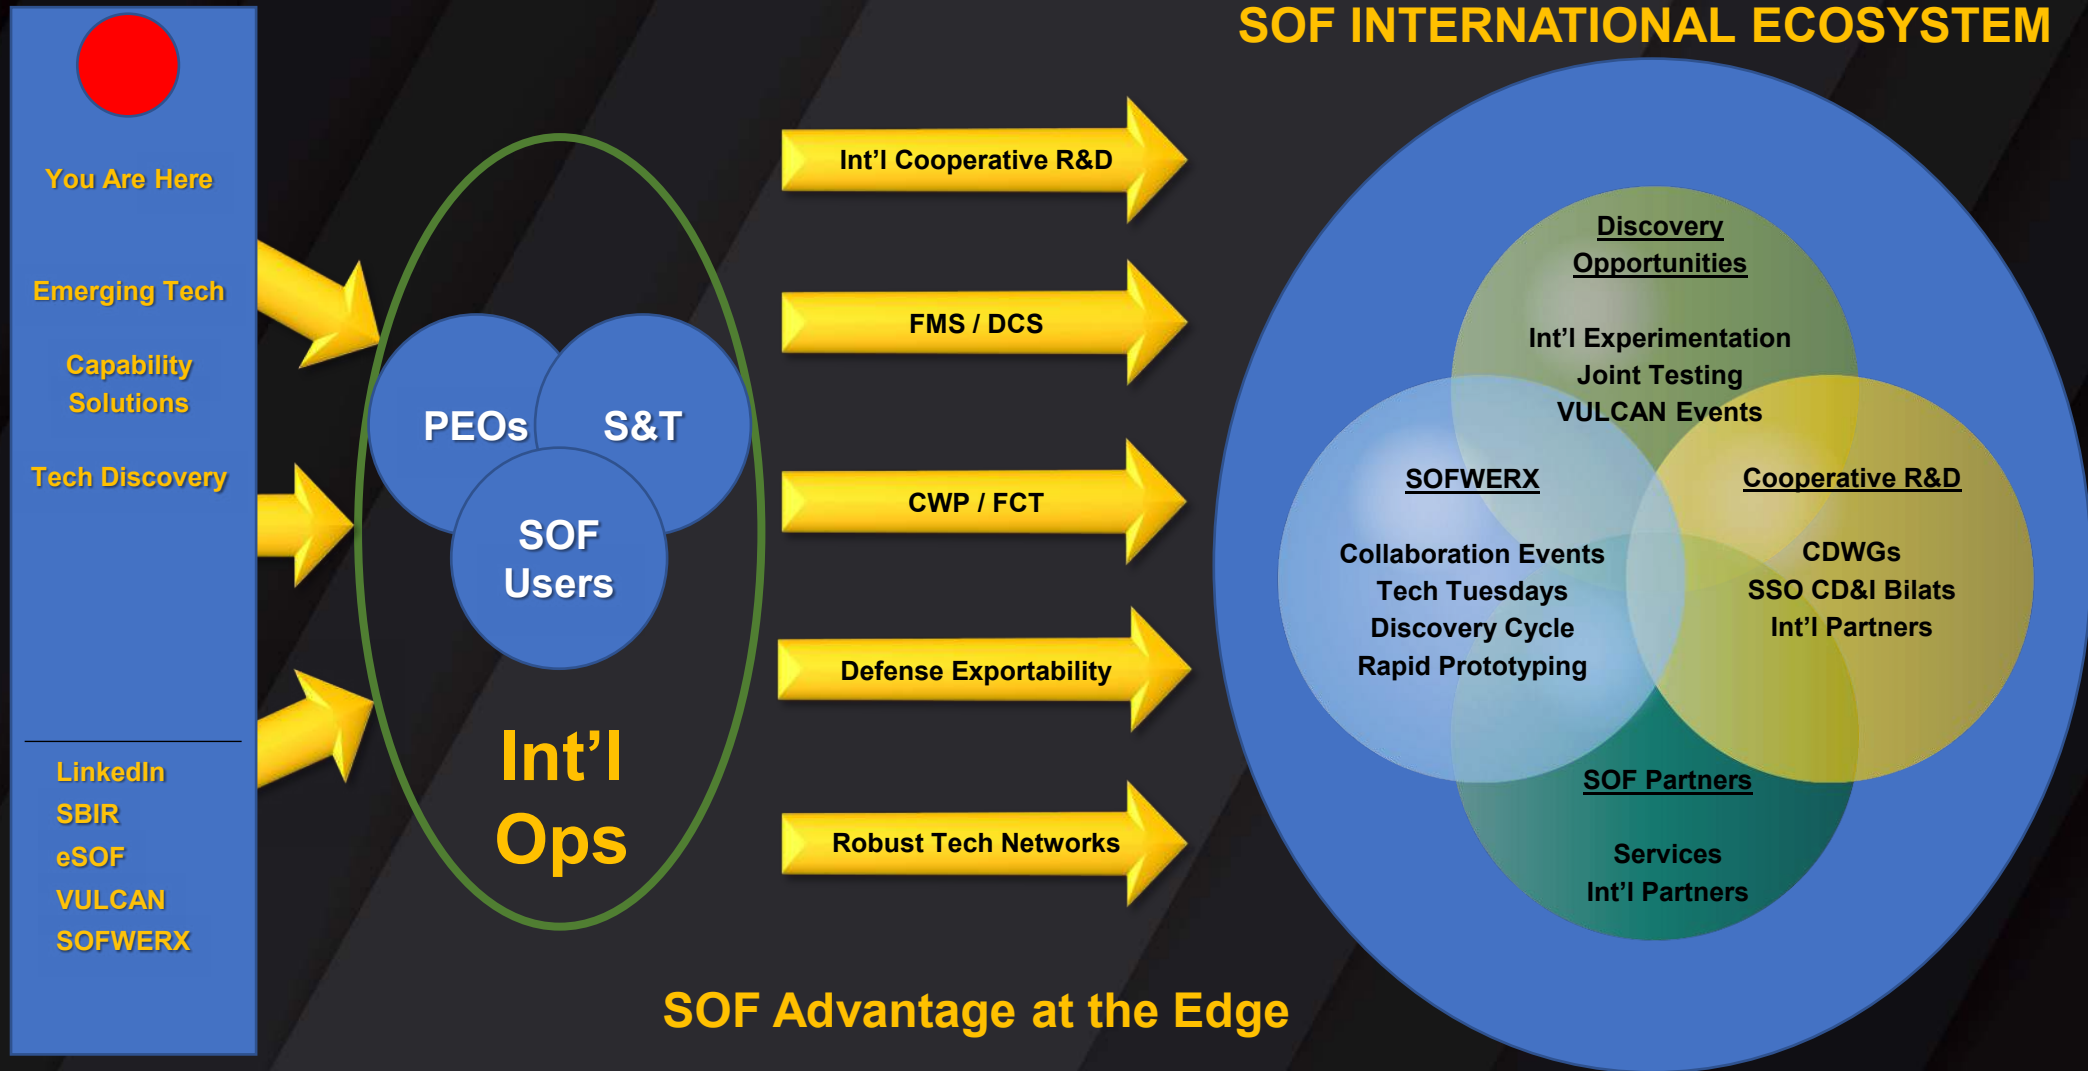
SOF INTERNATIONAL ECOSYSTEM

You Are Here

Emerging Tech

Capability Solutions

Tech Discovery

LinkedIn
SBIR
eSOF
VULCAN
SOFWERX

PEOs

S&T

SOF Users

Int’l Ops

Int’l Cooperative R&D

FMS / DCS

CWP / FCT

Defense Exportability

Robust Tech Networks

Discovery Opportunities

Int’l Experimentation
Joint Testing
VULCAN Events

SOFWERX

Collaboration Events
Tech Tuesdays
Discovery Cycle
Rapid Prototyping

Cooperative R&D

CDWGs
SSO CD&I Bilats
Int’l Partners

SOF Partners

Services
Int’l Partners

SOF Advantage at the Edge